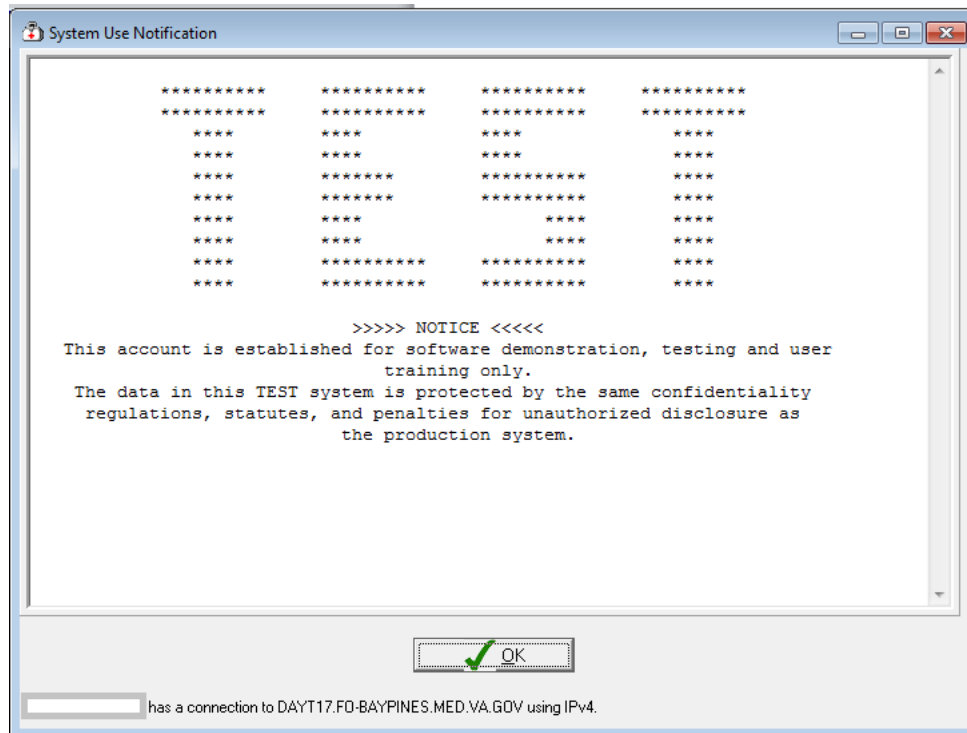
System Use Notification

```
**********    **********    **********    **********
**********    **********    **********    **********
   ****       ****          ****             ****
   ****       ****          ****             ****
   ****       *******       **********       ****
   ****       *******       **********       ****
   ****       ****                ****       ****
   ****       ****                ****       ****
   ****       **********    **********       ****
   ****       **********    **********       ****
```

>>>>> NOTICE <<<<<
This account is established for software demonstration, testing and user training only.
The data in this TEST system is protected by the same confidentiality regulations, statutes, and penalties for unauthorized disclosure as the production system.

OK

has a connection to DAYT17.FO-BAYPINES.MED.VA.GOV using IPv4.